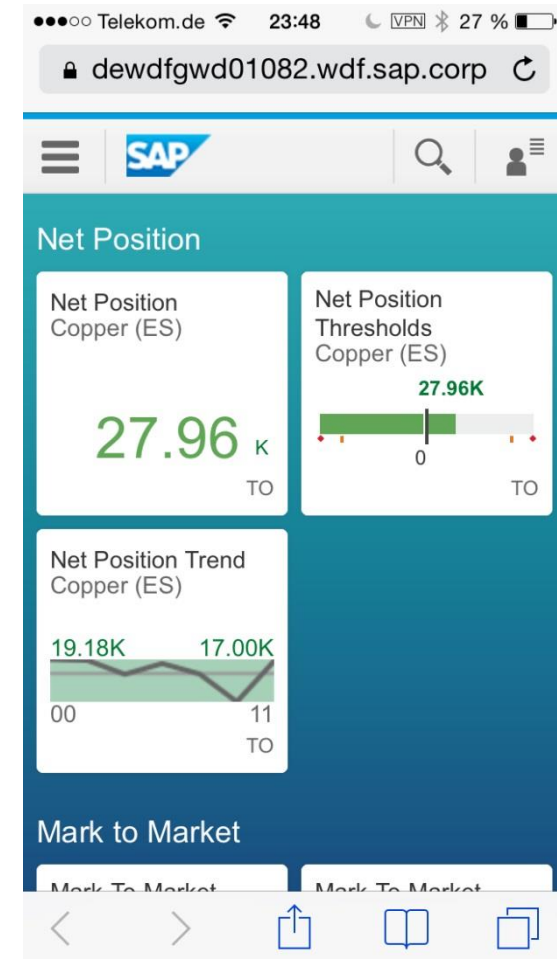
●●●○○ Telekom.de 23:48 VPN 27 %

dewdfgwd01082.wdf.sap.corp

SAP

Net Position

Net Position
Copper (ES)

27.96 K

TO

Net Position Thresholds
Copper (ES)

27.96K

0

TO

Net Position Trend
Copper (ES)

19.18K 17.00K

00 11

TO

Mark to Market

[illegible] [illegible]